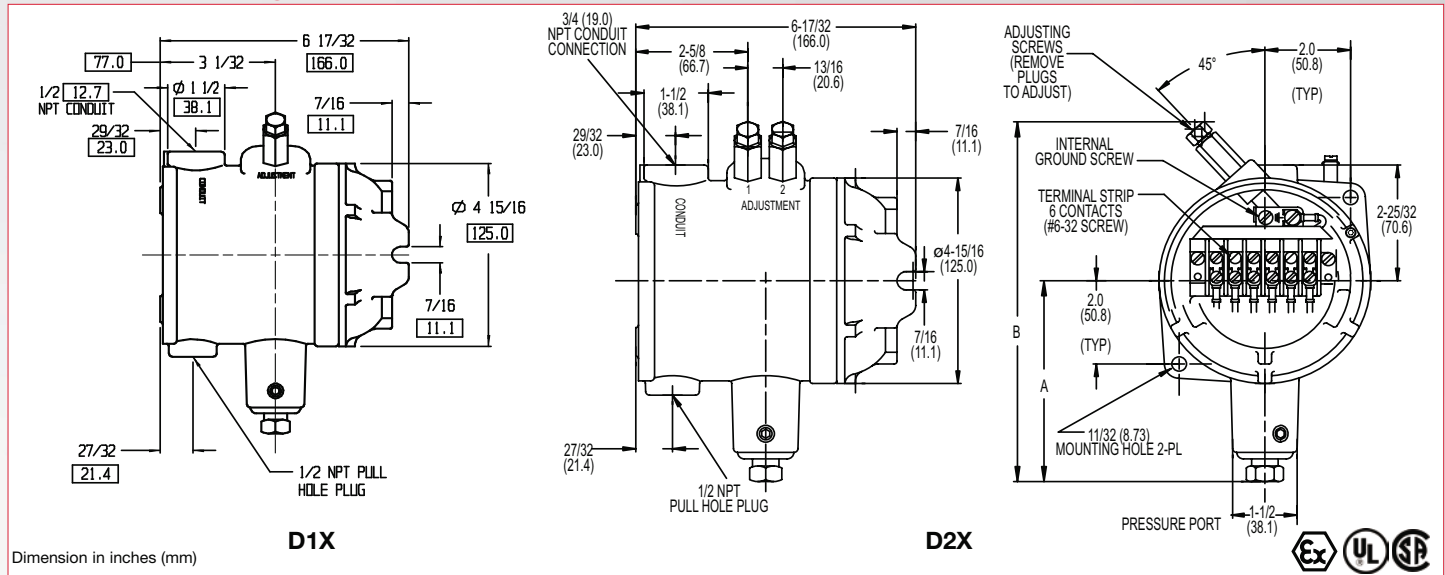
77.0
3 1/32
6 17/32
166.0
1/2 12.7
NPT CONDUIT
Ø 1 1/2
38.1
29/32
23.0
7/16
11.1
CONDUIT
ADJUSTMENT
Ø 4 15/16
125.0
7/16
11.1
27/32
21.4
1/2 NPT PULL HOLE PLUG

D1X

3/4 (19.0) NPT CONDUIT CONNECTION
6-17/32 (166.0)
2-5/8 (66.7)
13/16 (20.6)
1-1/2 (38.1)
29/32 (23.0)
7/16 (11.1)
CONDUIT
1 2
ADJUSTMENT
ø4-15/16 (125.0)
7/16 (11.1)
27/32 (21.4)
1/2 NPT PULL HOLE PLUG

D2X

ADJUSTING SCREWS (REMOVE PLUGS TO ADJUST)
45°
2.0 (50.8)
(TYP)
INTERNAL GROUND SCREW
TERMINAL STRIP 6 CONTACTS (#6-32 SCREW)
2-25/32 (70.6)
2.0 (50.8)
(TYP)
B
A
11/32 (8.73) MOUNTING HOLE 2-PL
PRESSURE PORT
1-1/2 (38.1)

Dimension in inches (mm)